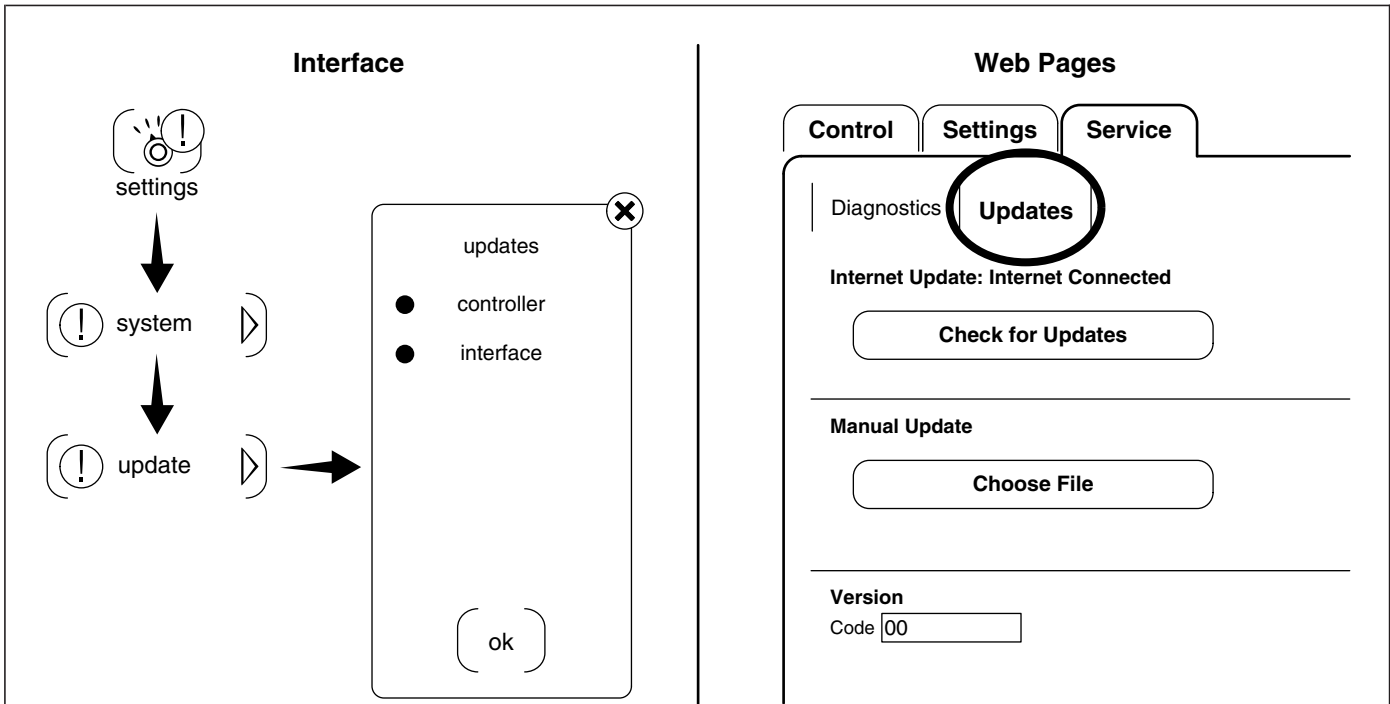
Interface

settings

system

update

updates

controller

interface

ok

Web Pages

Control

Settings

Service

Diagnostics

Updates

Internet Update: Internet Connected

Check for Updates

Manual Update

Choose File

Version

Code 00